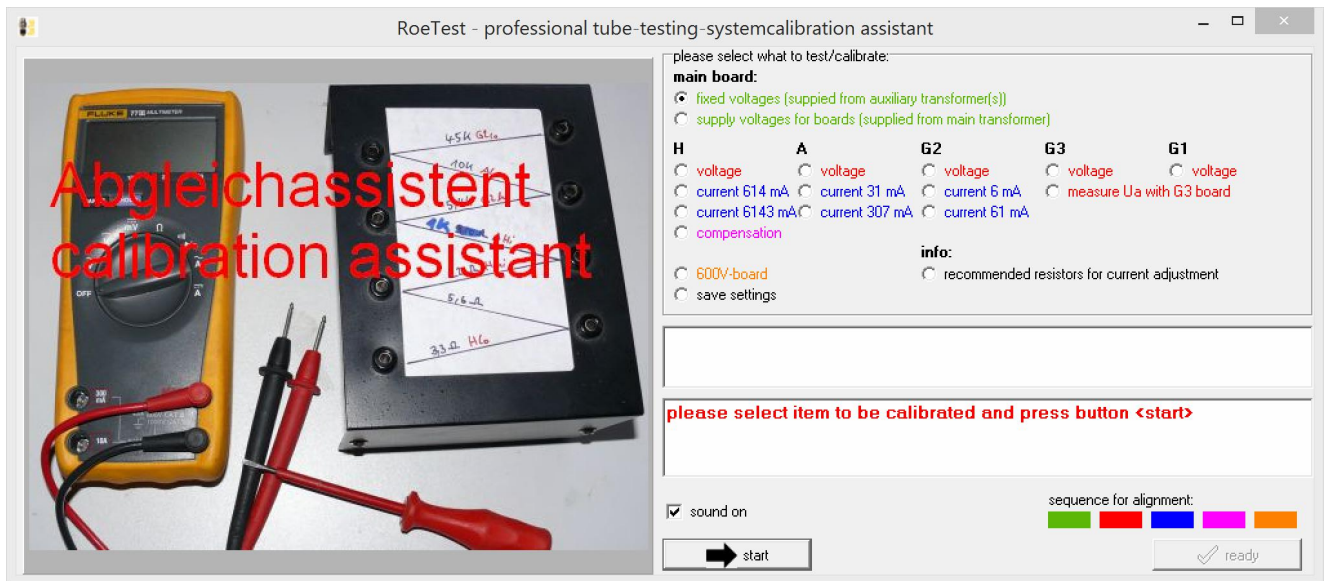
RoeTest - professional tube-testing-systemcalibration assistant

FLUKE 77 III MULTIMETER

Abgleichassistent
calibration assistant

OFF

45K G1
10K A
1K
5,6 Ω
33 Ω H

please select what to test/calibrate:
main board:
fixed voltages (suppied from auxiliary transformer(s))
supply voltages for boards (supplied from main transformer)

H
voltage
current 614 mA
current 6143 mA
compensation

A
voltage
current 31 mA
current 307 mA

G2
voltage
current 6 mA
current 61 mA

G3
voltage
measure Ua with G3 board

G1
voltage

600V-board
save settings

info:
recommended resistors for current adjustment

please select item to be calibrated and press button <start>

sound on

sequence for alignment:

start

ready